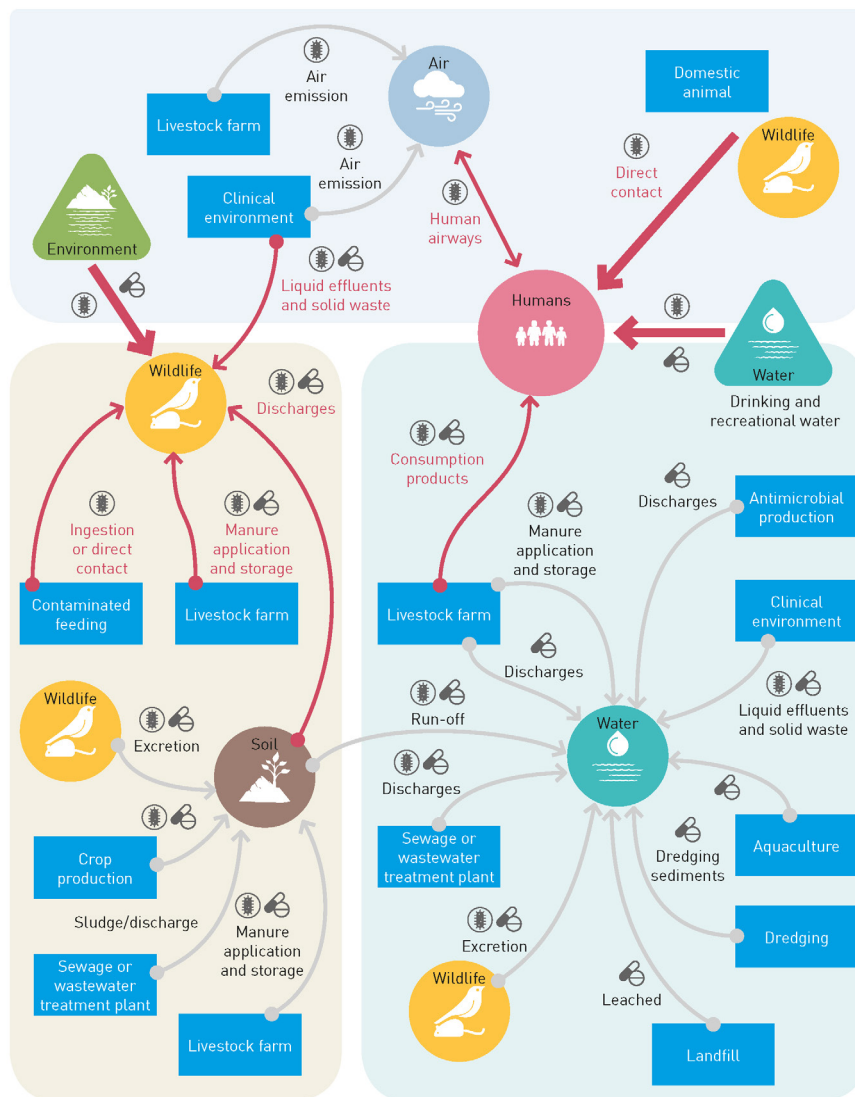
Livestock farm

Air emission

Air

Air emission

Clinical environment

Domestic animal

Wildlife

Direct contact

Environment

Human airways

Liquid effluents and solid waste

Humans

Wildlife

Discharges

Water

Drinking and recreational water

Consumption products

Ingestion or direct contact

Manure application and storage

Discharges

Antimicrobial production

Manure application and storage

Contaminated feeding

Livestock farm

Livestock farm

Clinical environment

Discharges

Wildlife

Excretion

Soil

Run-off

Water

Liquid effluents and solid waste

Discharges

Crop production

Sewage or wastewater treatment plant

Aquaculture

Dredging sediments

Sludge/discharge

Manure application and storage

Excretion

Dredging

Sewage or wastewater treatment plant

Wildlife

Leached

Livestock farm

Landfill